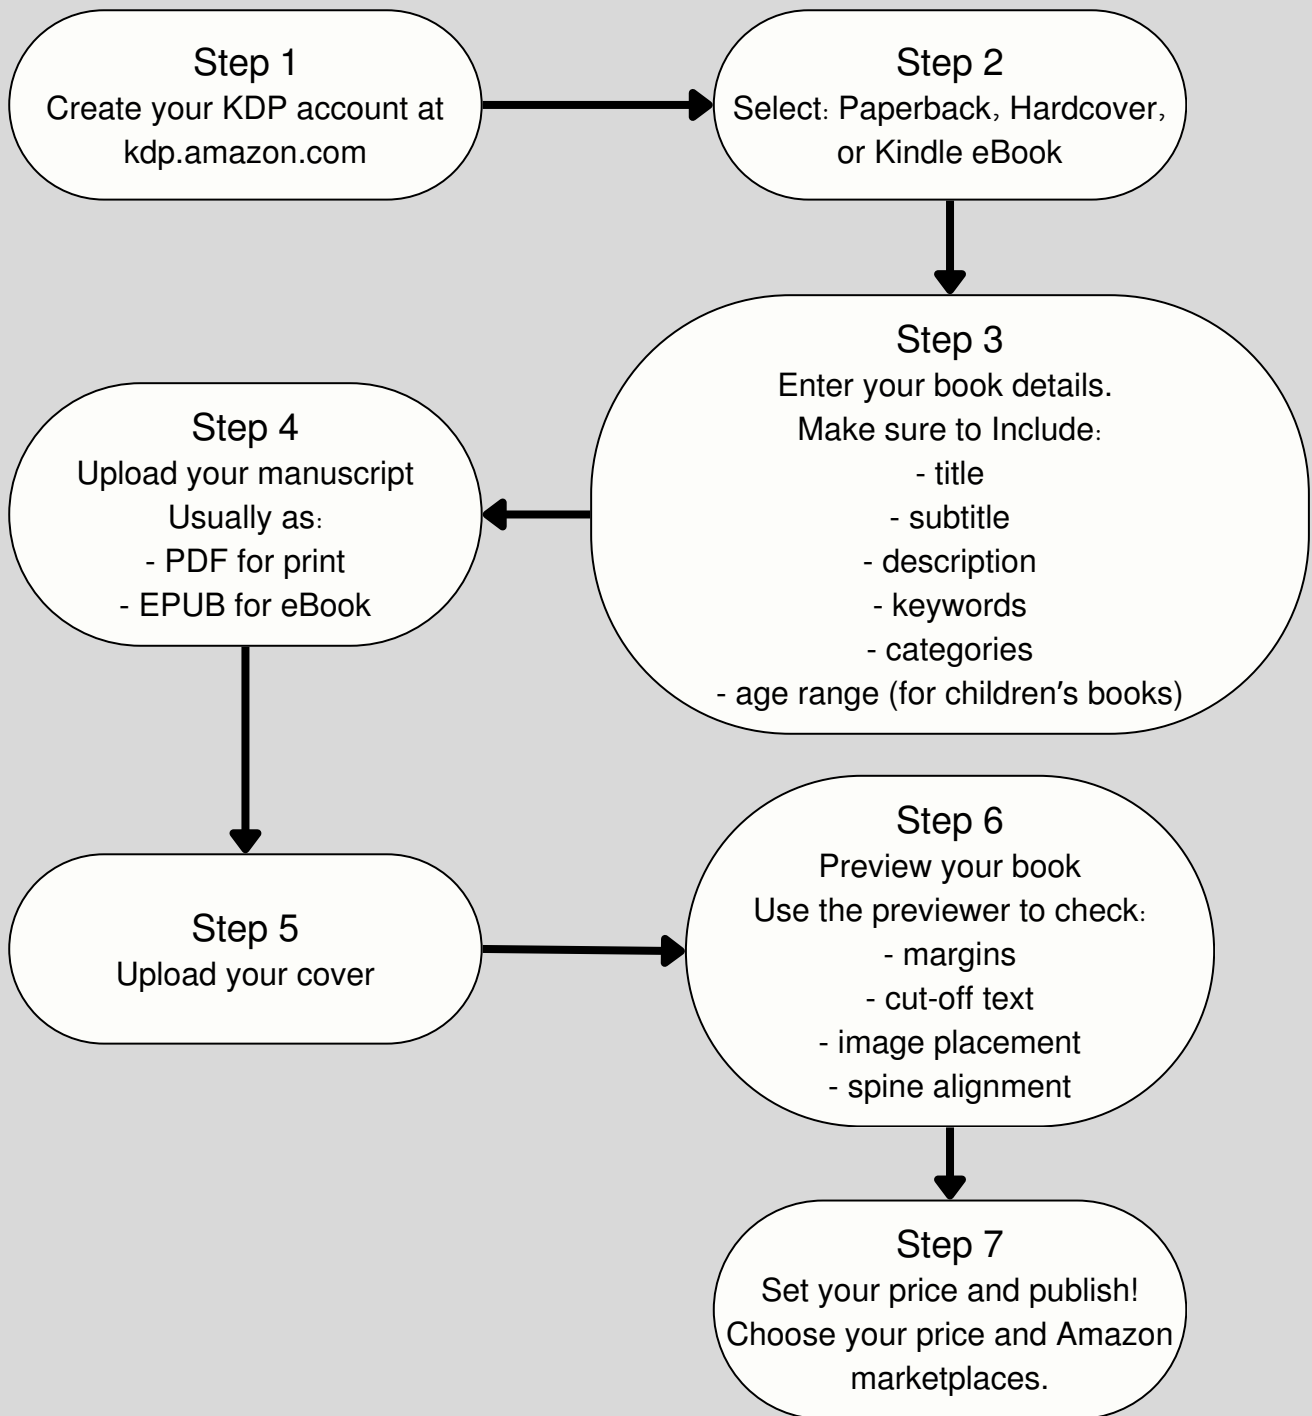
Step 1
Create your KDP account at kdp.amazon.com

Step 2
Select: Paperback, Hardcover, or Kindle eBook

Step 3
Enter your book details.
Make sure to Include:
- title
- subtitle
- description
- keywords
- categories
- age range (for children's books)

Step 4
Upload your manuscript
Usually as:
- PDF for print
- EPUB for eBook

Step 5
Upload your cover

Step 6
Preview your book
Use the previewer to check:
- margins
- cut-off text
- image placement
- spine alignment

Step 7
Set your price and publish!
Choose your price and Amazon marketplaces.